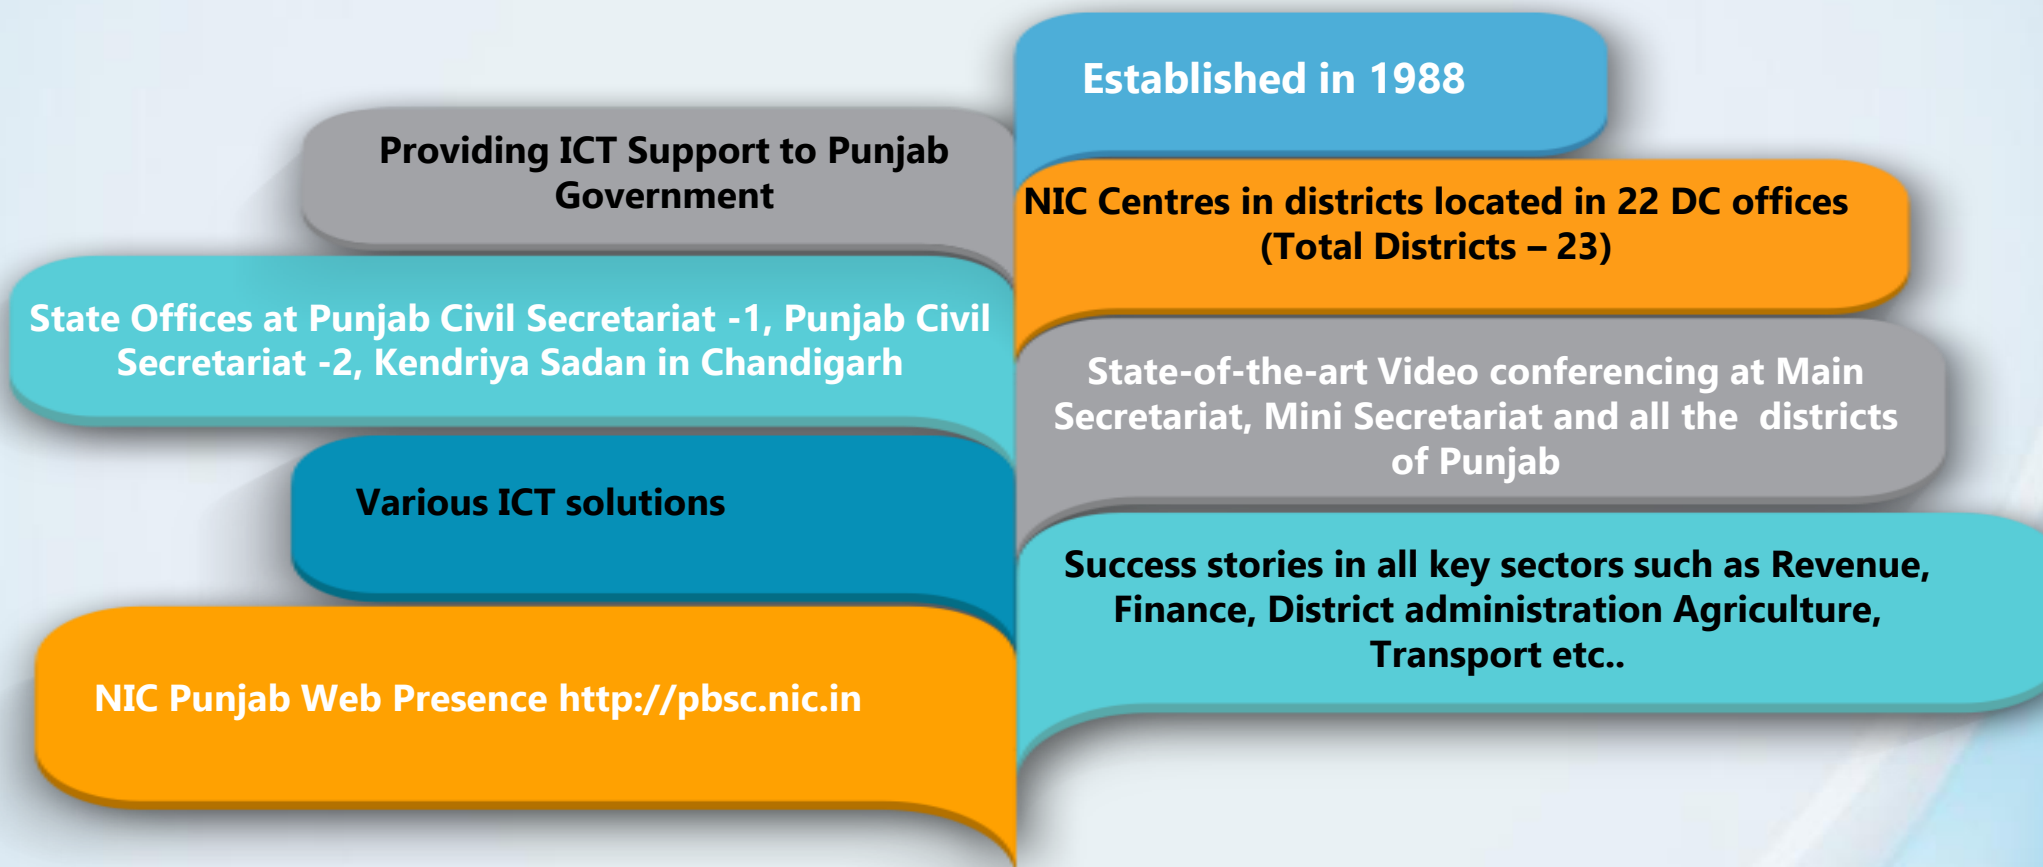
Established in 1988

Providing ICT Support to Punjab Government

NIC Centres in districts located in 22 DC offices (Total Districts – 23)

State Offices at Punjab Civil Secretariat -1, Punjab Civil Secretariat -2, Kendriya Sadan in Chandigarh

State-of-the-art Video conferencing at Main Secretariat, Mini Secretariat and all the districts of Punjab

Various ICT solutions

Success stories in all key sectors such as Revenue, Finance, District administration Agriculture, Transport etc..

NIC Punjab Web Presence http://pbsc.nic.in